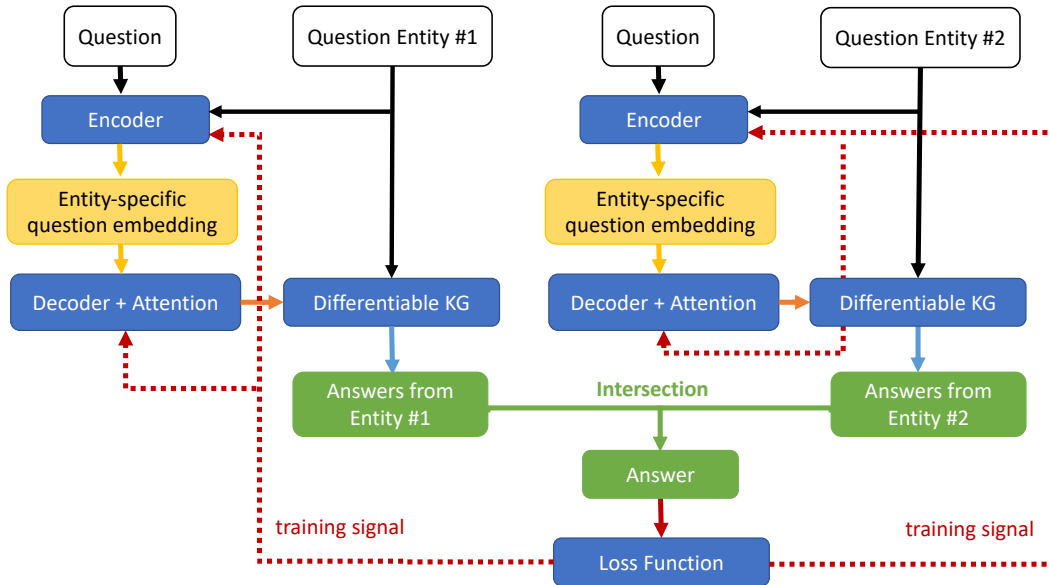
Question

Question Entity #1

Question

Question Entity #2

Encoder

Encoder

Entity-specific question embedding

Entity-specific question embedding

Decoder + Attention

Differentiable KG

Decoder + Attention

Differentiable KG

Answers from Entity #1

Intersection

Answers from Entity #2

Answer

training signal

training signal

Loss Function